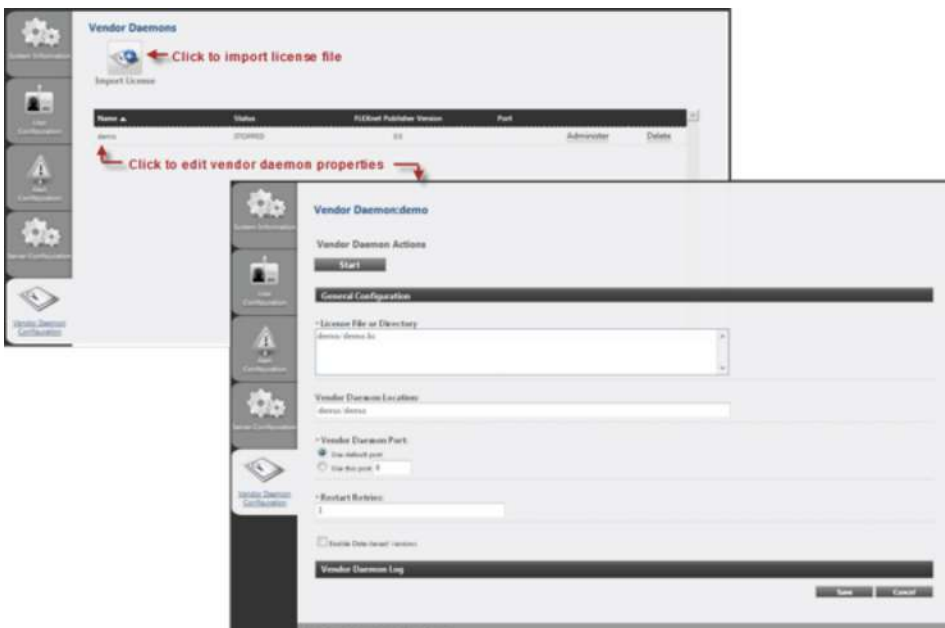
System Information

User Configuration

Alert Configuration

Server Configuration

Vendor Daemon Configuration

Vendor Daemons

Click to import license file

Import License

| Name ▲ | Status | FLEXnet Publisher Version | Port | | |
|---|---|---|---|---|---|
| demo | STOPPED | 11 | | Administer | Delete |

Click to edit vendor daemon properties

System Information

User Configuration

Alert Configuration

Server Configuration

Vendor Daemon Configuration

Vendor Daemon:demo

Vendor Daemon Actions

Start

General Configuration

* License File or Directory

demo/demo.lic

Vendor Daemon Location

demo/demo

* Vendor Daemon Port

Use default port

Use this port: 0

* Restart Retries

3

Enable Date-based versions

Vendor Daemon Log

Save Cancel